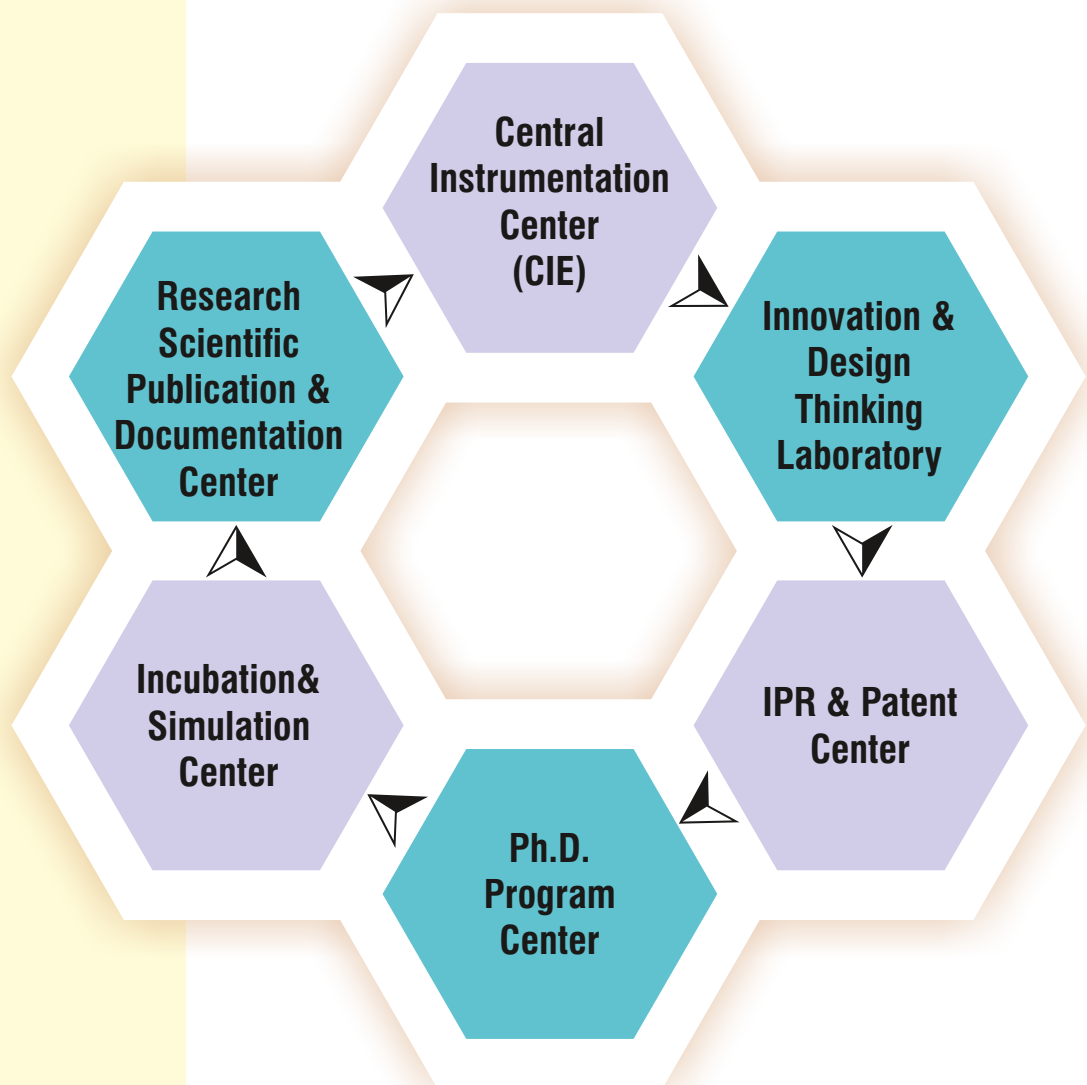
Central Instrumentation Center (CIE)

Innovation & Design Thinking Laboratory

IPR & Patent Center

Ph.D. Program Center

Incubation& Simulation Center

Research Scientific Publication & Documentation Center